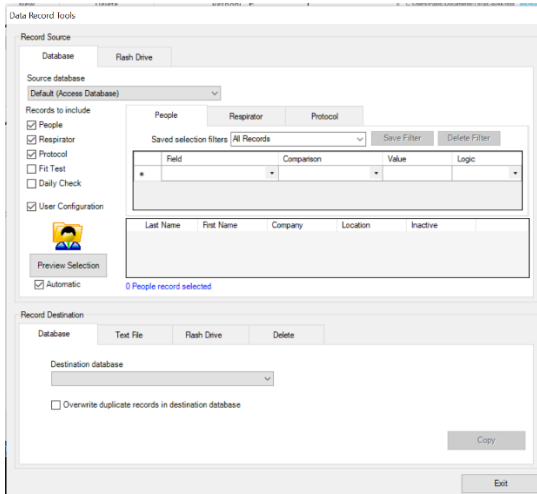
Data Record Tools

Record Source

Database | Flash Drive

Source database
Default (Access Database)

Records to include
☑ People
☑ Respirator
☑ Protocol
☐ Fit Test
☐ Daily Check

☑ User Configuration

Preview Selection

☑ Automatic

People | Respirator | Protocol

Saved selection filters All Records

Save Filter | Delete Filter

| | Field | Comparison | Value | Logic |
|---|---|---|---|---|
| * | | | | |

| Last Name | First Name | Company | Location | Inactive |
|---|---|---|---|---|

0 People record selected

Record Destination

Database | Text File | Flash Drive | Delete

Destination database

☐ Overwrite duplicate records in destination database

Copy

Exit